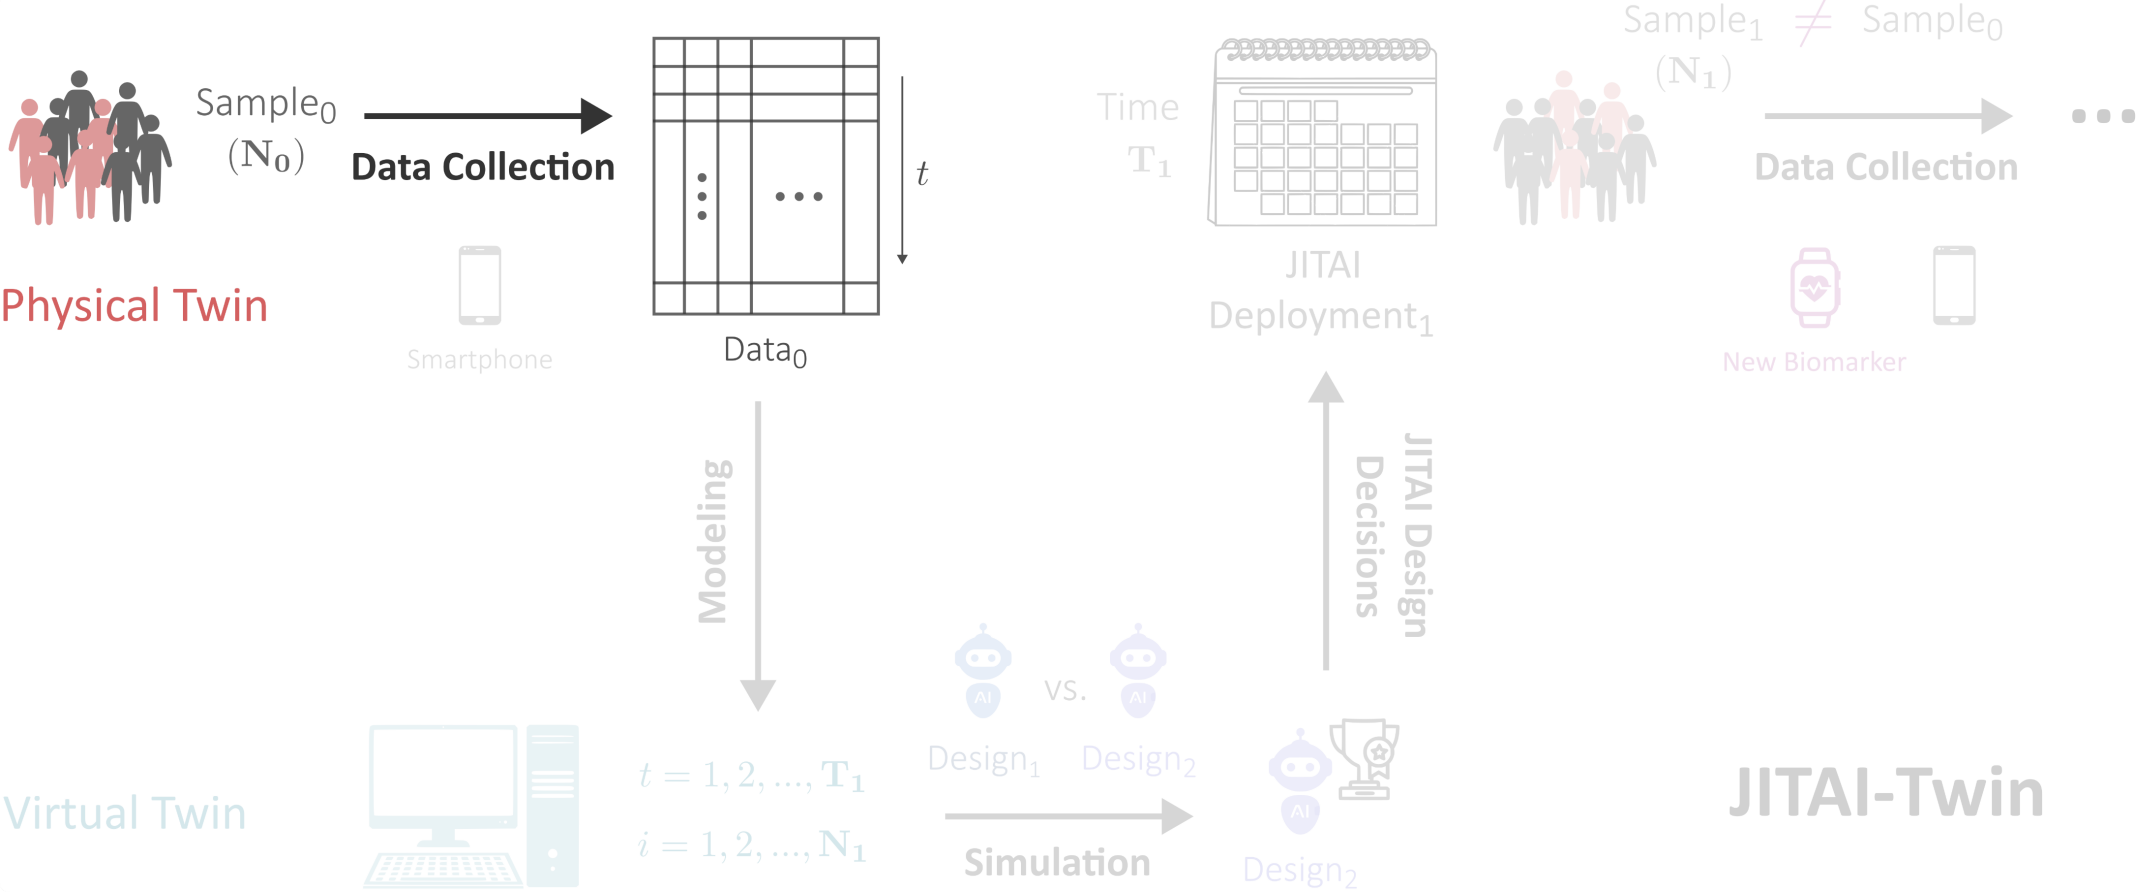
Sample$_0$ $(\mathbf{N_0})$

Data Collection

Physical Twin

Smartphone

$t$

Data$_0$

Time $\mathbf{T_1}$

JITAI Deployment$_1$

Sample$_1$ $\neq$ Sample$_0$ $(\mathbf{N_1})$

Data Collection

New Biomarker

Modeling

JITAI Design Decisions

AI vs. AI

Design$_1$ Design$_2$

Virtual Twin

$t = 1, 2, ..., \mathbf{T_1}$

$i = 1, 2, ..., \mathbf{N_1}$

Simulation

AI

Design$_2$

JITAI-Twin